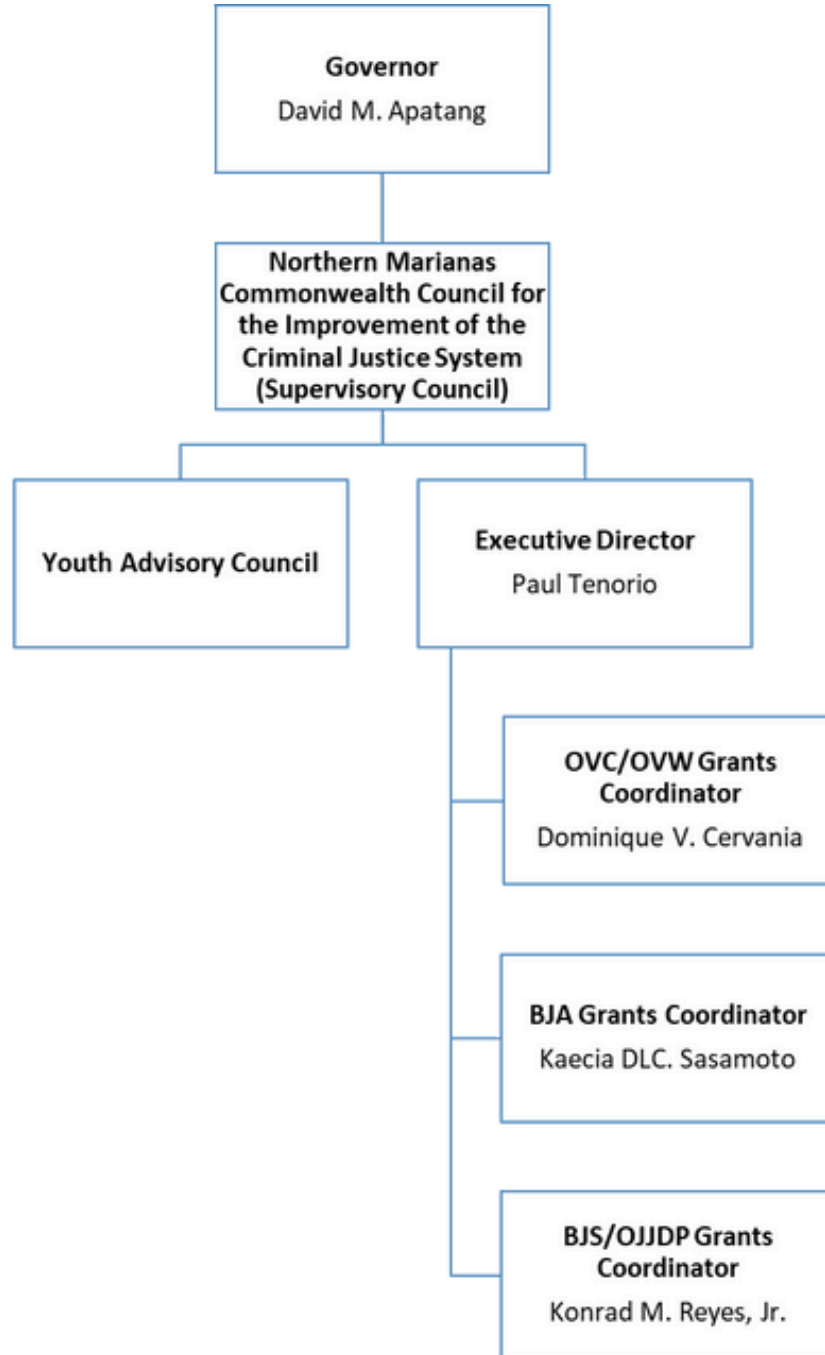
Governor
David M. Apatang

Northern Marianas Commonwealth Council for the Improvement of the Criminal Justice System (Supervisory Council)

Youth Advisory Council

Executive Director
Paul Tenorio

OVC/OVW Grants Coordinator
Dominique V. Cervania

BJA Grants Coordinator
Kaecia DLC. Sasamoto

BJS/OJJDP Grants Coordinator
Konrad M. Reyes, Jr.